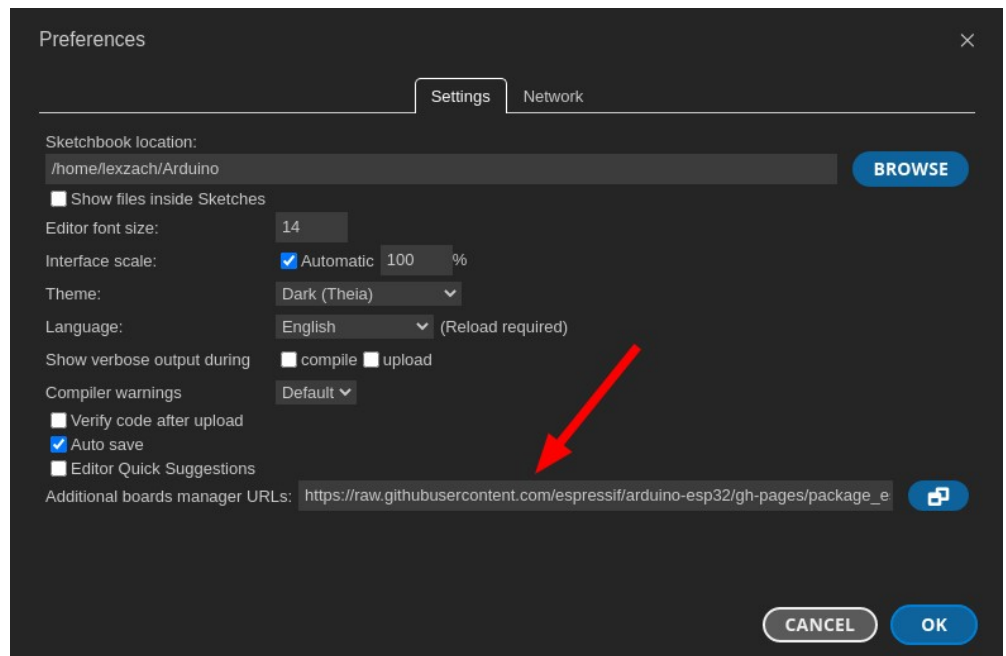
Preferences

×

Settings Network

Sketchbook location:

/home/lexzach/Arduino

BROWSE

Show files inside Sketches

Editor font size: 14

Interface scale: Automatic 100 %

Theme: Dark (Theia)

Language: English (Reload required)

Show verbose output during compile upload

Compiler warnings Default

Verify code after upload

Auto save

Editor Quick Suggestions

Additional boards manager URLs: https://raw.githubusercontent.com/espressif/arduino-esp32/gh-pages/package_e

CANCEL OK